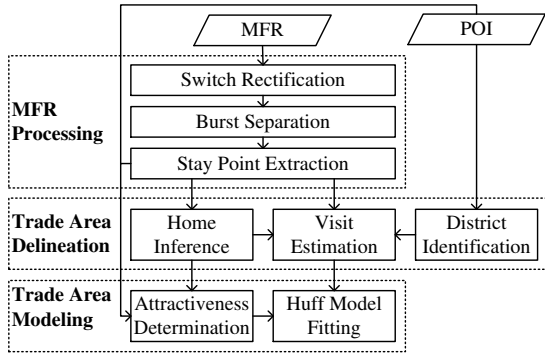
MFR

POI

MFR Processing

Switch Rectification

Burst Separation

Stay Point Extraction

Trade Area Delineation

Home Inference

Visit Estimation

District Identification

Trade Area Modeling

Attractiveness Determination

Huff Model Fitting